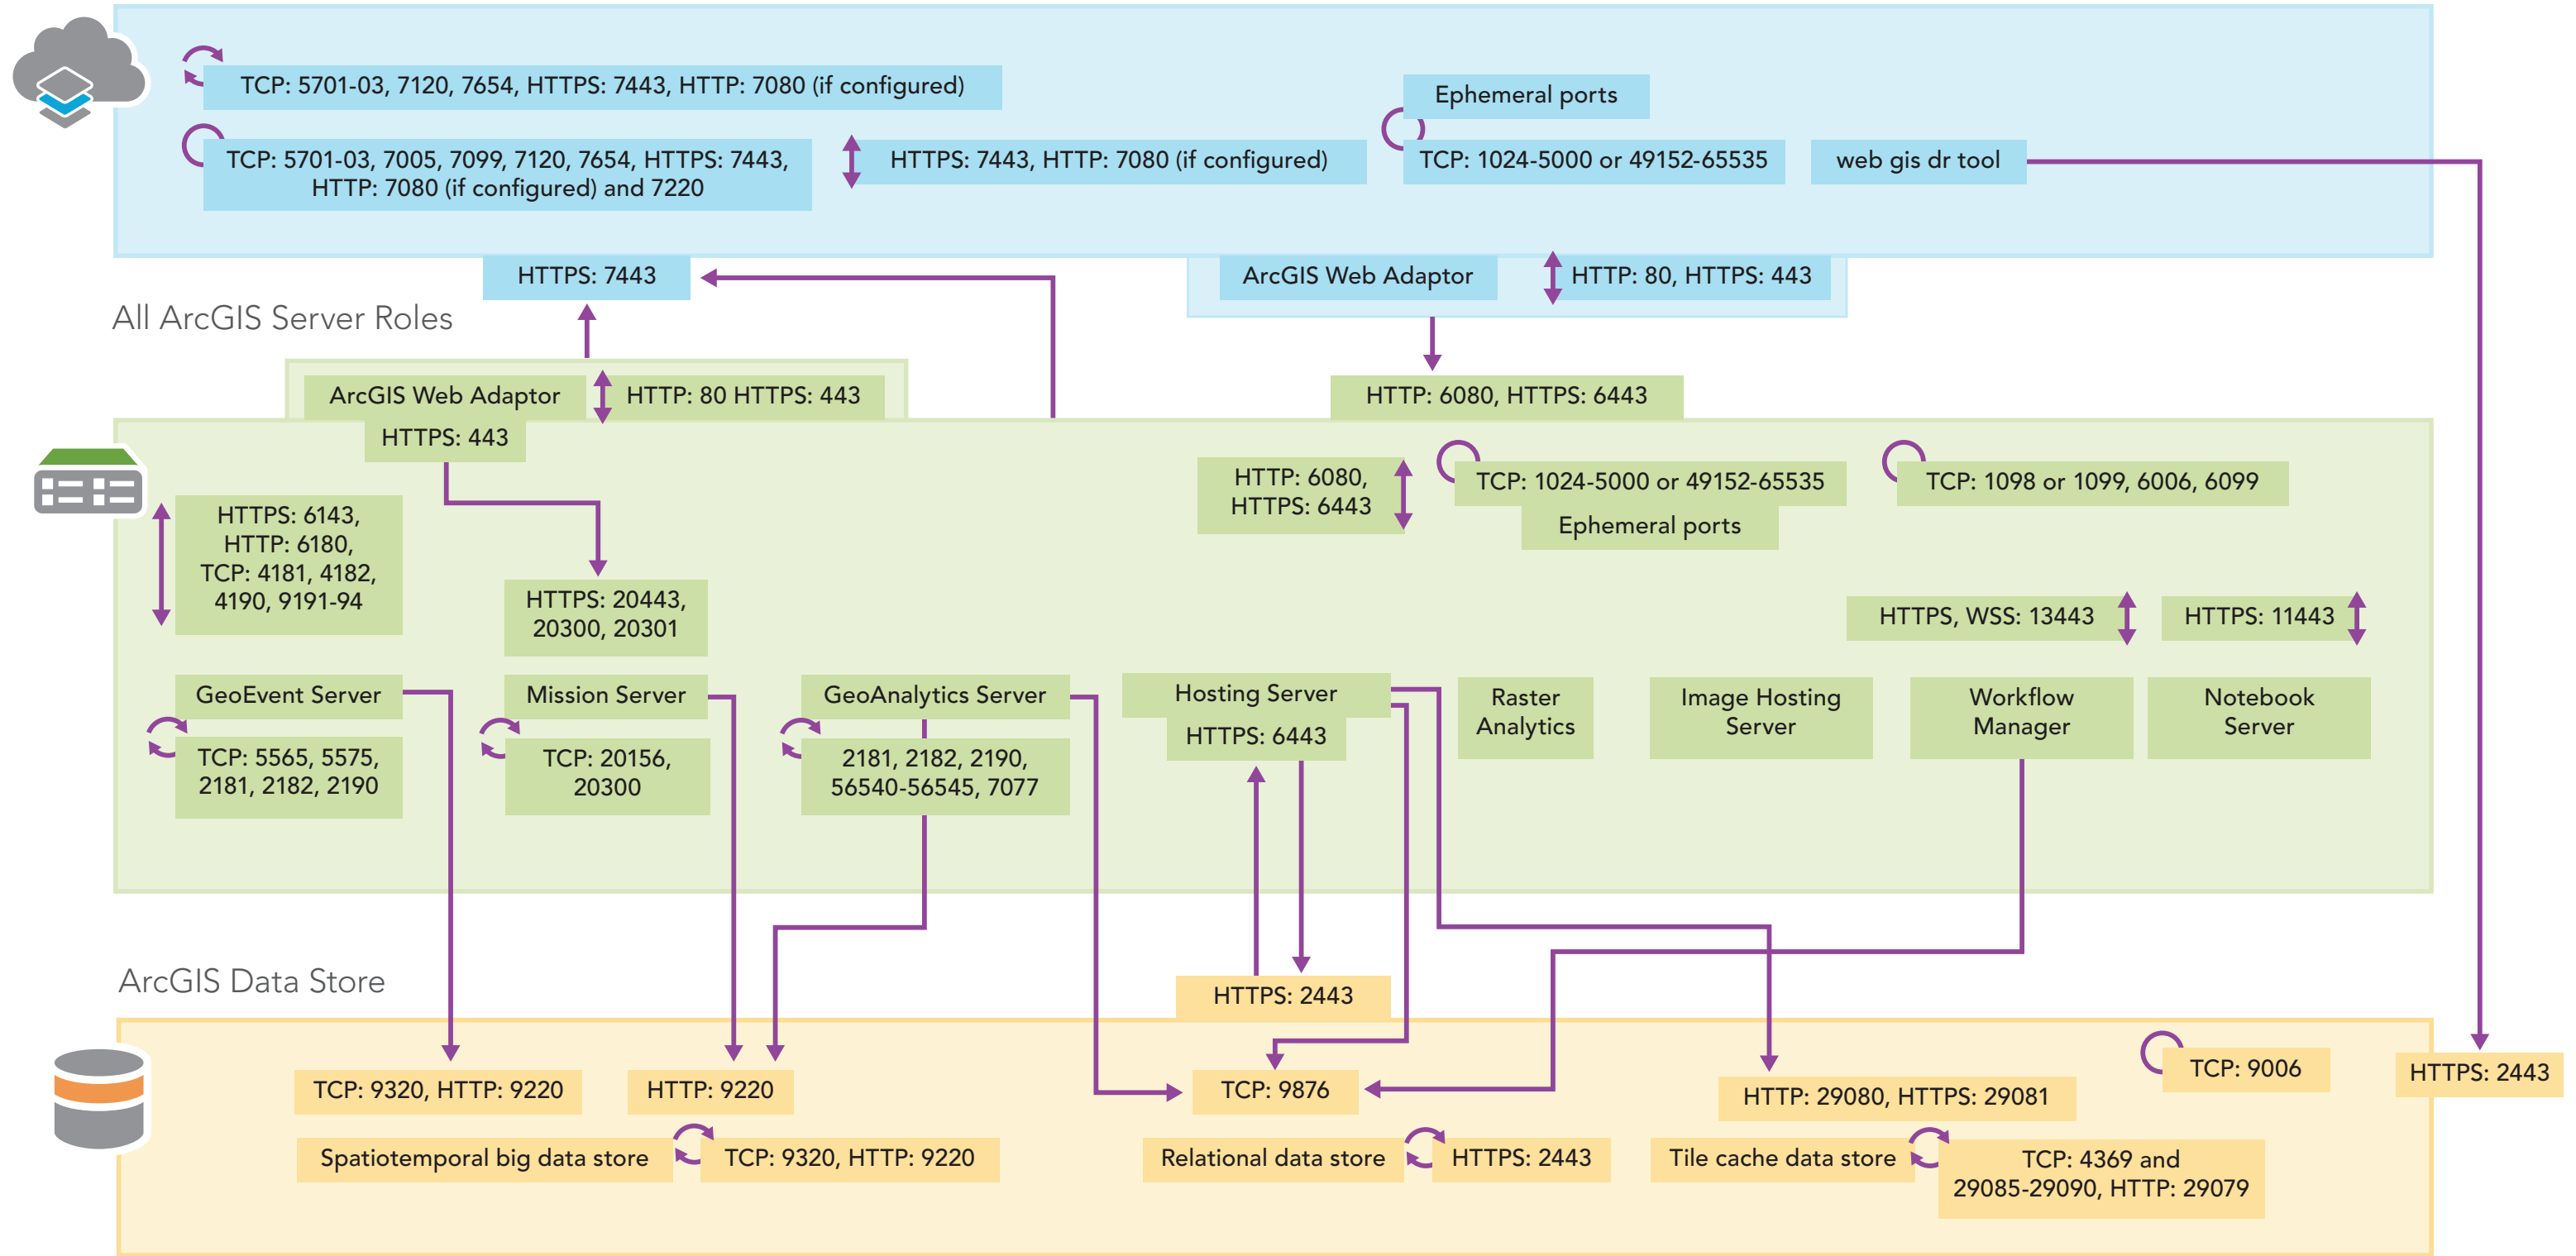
TCP: 5701-03, 7120, 7654, HTTPS: 7443, HTTP: 7080 (if configured)

TCP: 5701-03, 7005, 7099, 7120, 7654, HTTPS: 7443, HTTP: 7080 (if configured) and 7220

HTTPS: 7443, HTTP: 7080 (if configured)

Ephemeral ports

TCP: 1024-5000 or 49152-65535

web gis dr tool

HTTPS: 7443

ArcGIS Web Adaptor

HTTP: 80, HTTPS: 443

All ArcGIS Server Roles

ArcGIS Web Adaptor

HTTP: 80 HTTPS: 443

HTTPS: 443

HTTP: 6080, HTTPS: 6443

HTTP: 6080, HTTPS: 6443

TCP: 1024-5000 or 49152-65535

Ephemeral ports

TCP: 1098 or 1099, 6006, 6099

HTTPS: 6143, HTTP: 6180, TCP: 4181, 4182, 4190, 9191-94

HTTPS: 20443, 20300, 20301

HTTPS, WSS: 13443

HTTPS: 11443

GeoEvent Server

TCP: 5565, 5575, 2181, 2182, 2190

Mission Server

TCP: 20156, 20300

GeoAnalytics Server

2181, 2182, 2190, 56540-56545, 7077

Hosting Server

HTTPS: 6443

Raster Analytics

Image Hosting Server

Workflow Manager

Notebook Server

ArcGIS Data Store

HTTPS: 2443

TCP: 9320, HTTP: 9220

HTTP: 9220

TCP: 9876

HTTP: 29080, HTTPS: 29081

TCP: 9006

HTTPS: 2443

Spatiotemporal big data store

TCP: 9320, HTTP: 9220

Relational data store

HTTPS: 2443

Tile cache data store

TCP: 4369 and 29085-29090, HTTP: 29079